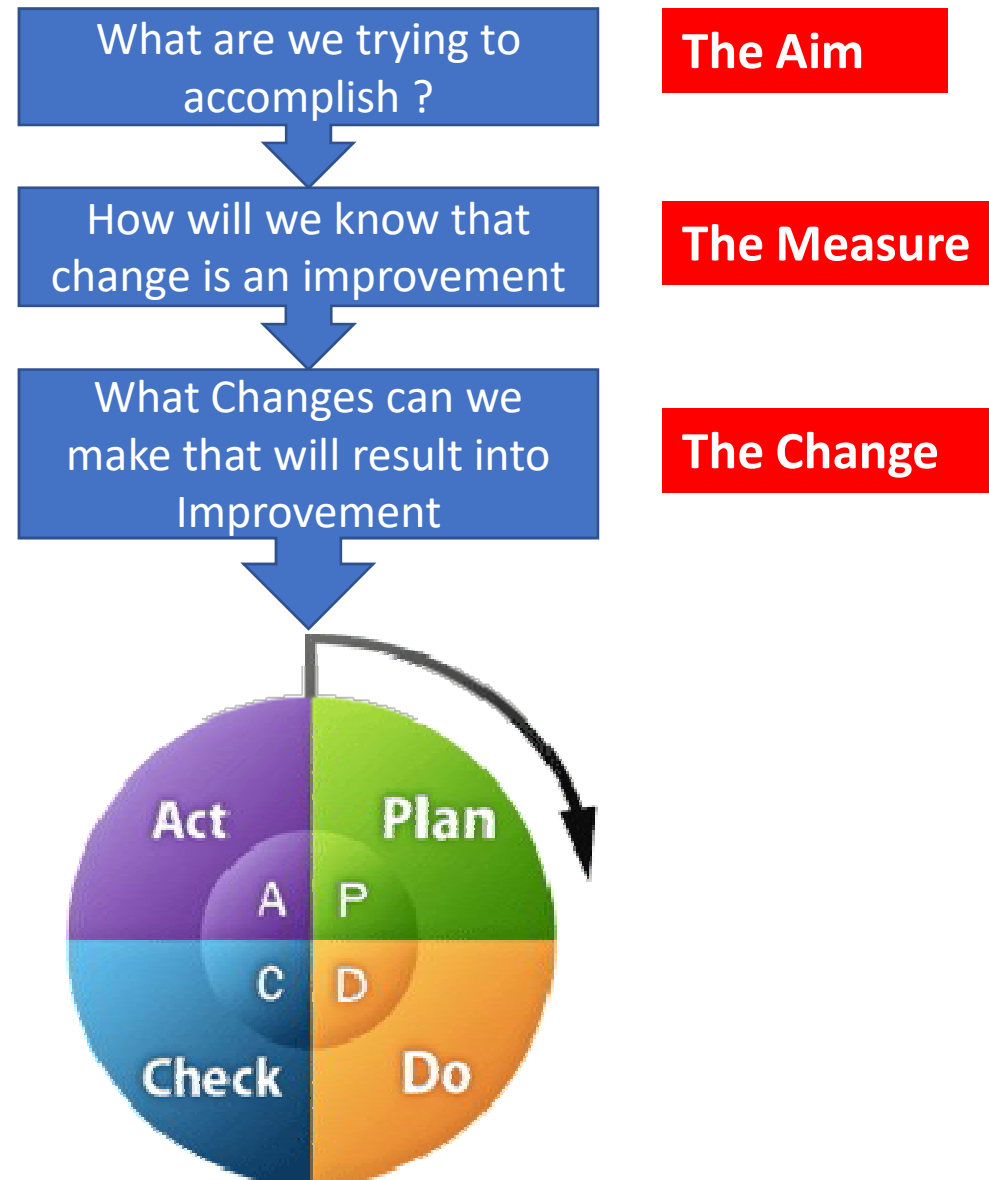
What are we trying to accomplish ?

The Aim

How will we know that change is an improvement

The Measure

What Changes can we make that will result into Improvement

The Change

Act

Plan

A

P

C

D

Check

Do